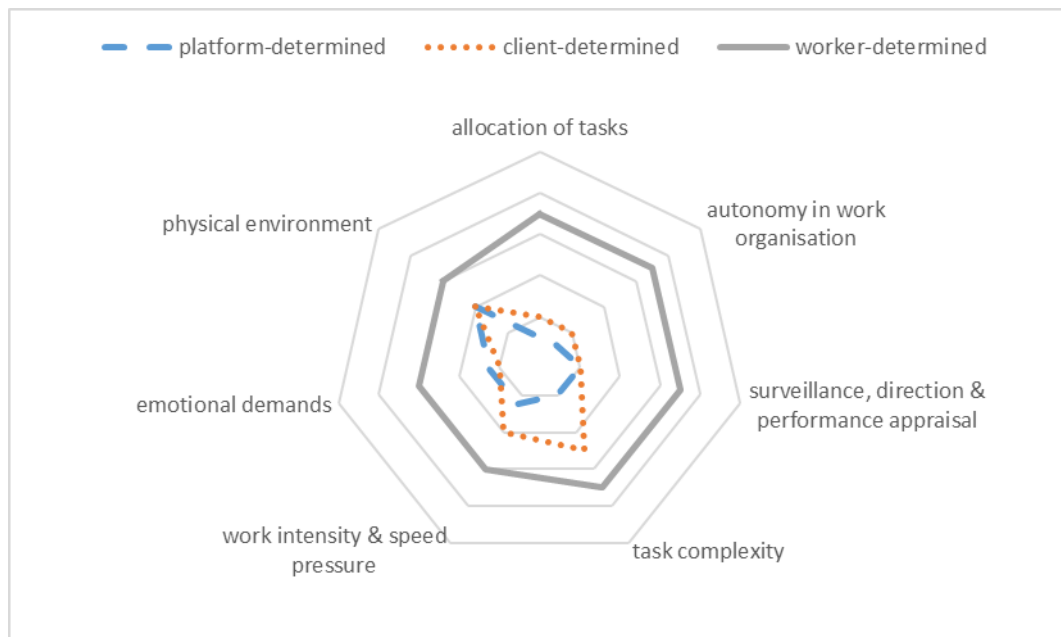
platform-determined
client-determined
worker-determined

allocation of tasks
autonomy in work organisation
surveillance, direction & performance appraisal
task complexity
work intensity & speed pressure
emotional demands
physical environment